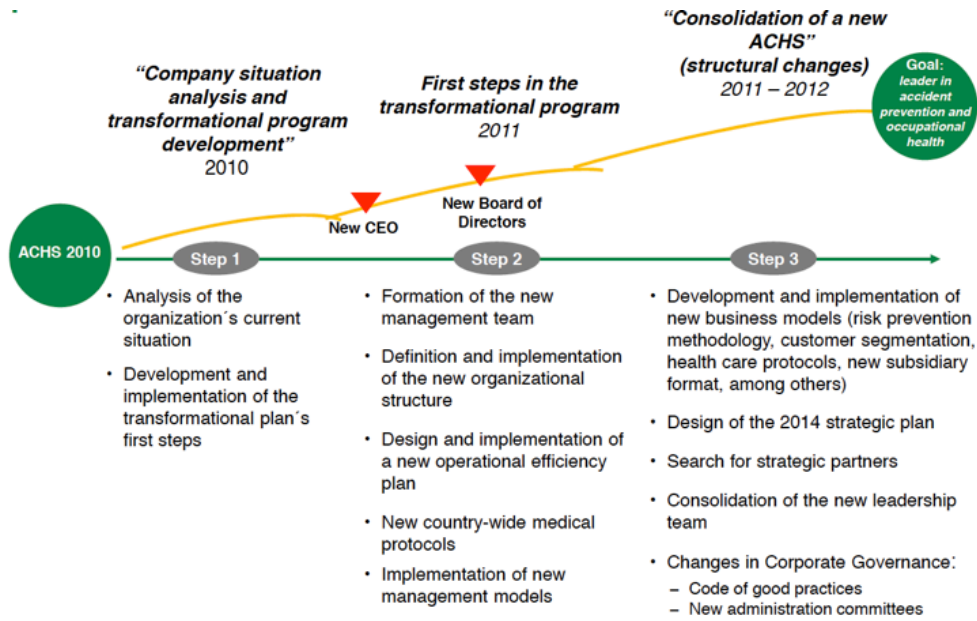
"Company situation analysis and transformational program development"
2010

"First steps in the transformational program
2011

"Consolidation of a new ACHS"
(structural changes)
2011 – 2012

Goal: leader in accident prevention and occupational health

New CEO

New Board of Directors

ACHS 2010

Step 1

Step 2

Step 3

• Analysis of the organization´s current situation
• Development and implementation of the transformational plan´s first steps

• Formation of the new management team
• Definition and implementation of the new organizational structure
• Design and implementation of a new operational efficiency plan
• New country-wide medical protocols
• Implementation of new management models

• Development and implementation of new business models (risk prevention methodology, customer segmentation, health care protocols, new subsidiary format, among others)
• Design of the 2014 strategic plan
• Search for strategic partners
• Consolidation of the new leadership team
• Changes in Corporate Governance:
– Code of good practices
– New administration committees